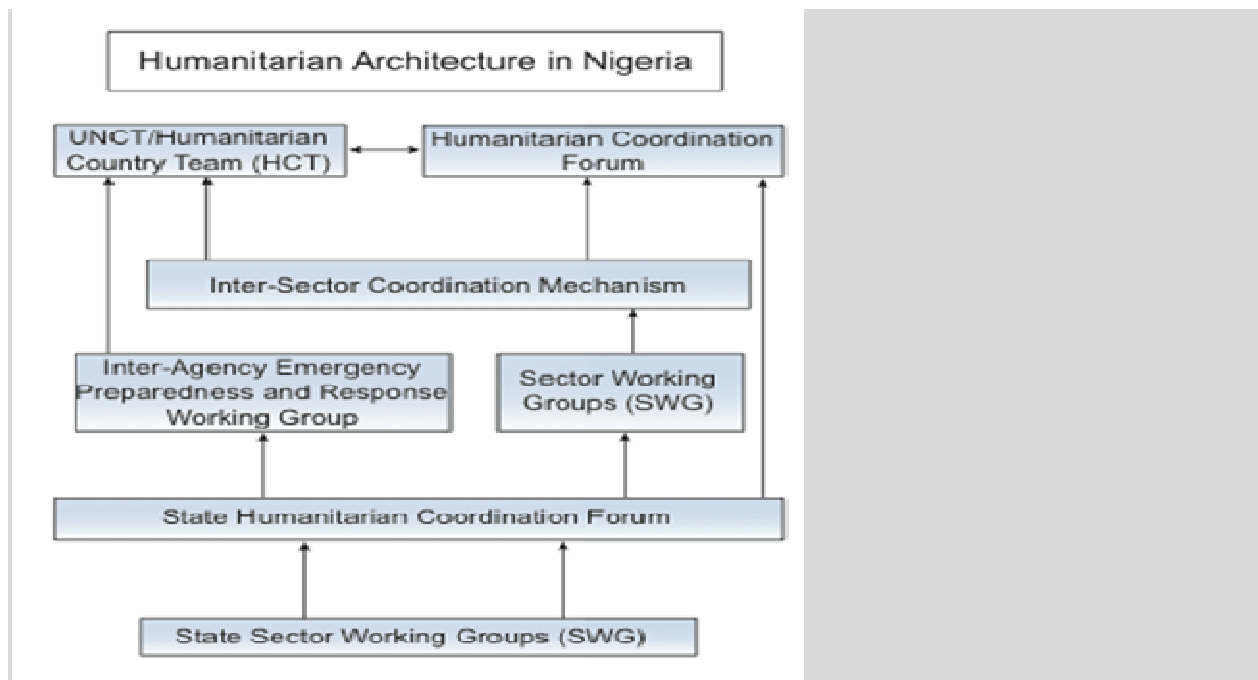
Humanitarian Architecture in Nigeria

UNCT/Humanitarian Country Team (HCT)

Humanitarian Coordination Forum

Inter-Sector Coordination Mechanism

Inter-Agency Emergency Preparedness and Response Working Group

Sector Working Groups (SWG)

State Humanitarian Coordination Forum

State Sector Working Groups (SWG)